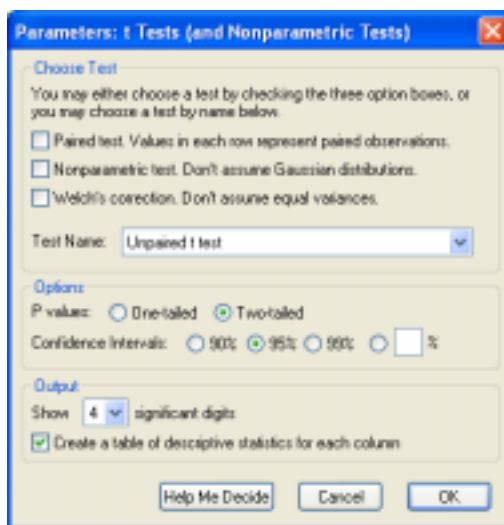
Parameters: t Tests (and Nonparametric Tests)

Choose Test

You may either choose a test by checking the three option boxes, or you may choose a test by name below.

Paired test. Values in each row represent paired observations.

Nonparametric test. Don't assume Gaussian distributions.

Welch's correction. Don't assume equal variances.

Test Name: Unpaired t test

Options

P values: One-tailed Two-tailed

Confidence Intervals: 90% 95% 99% %

Output

Show 4 significant digits

Create a table of descriptive statistics for each column

Help Me Decide Cancel OK